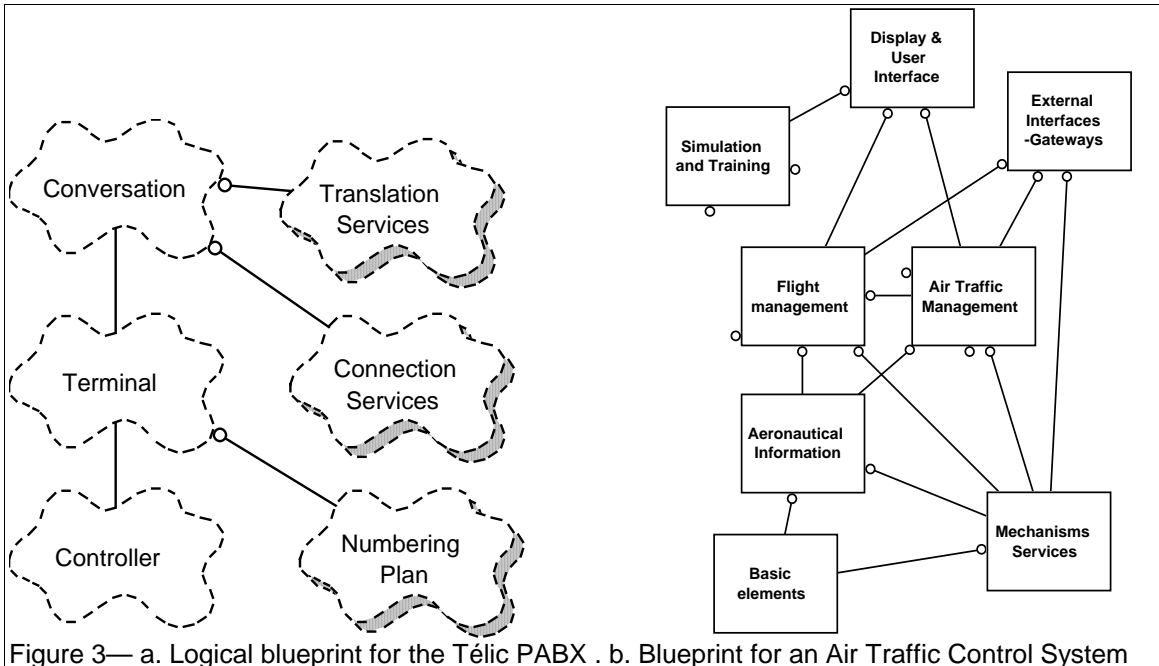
Conversation

Translation Services

Terminal

Connection Services

Controller

Numbering Plan

Display & User Interface

External Interfaces -Gateways

Simulation and Training

Flight management

Air Traffic Management

Aeronautical Information

Mechanisms Services

Basic elements

Figure 3— a. Logical blueprint for the Télic PABX . b. Blueprint for an Air Traffic Control System